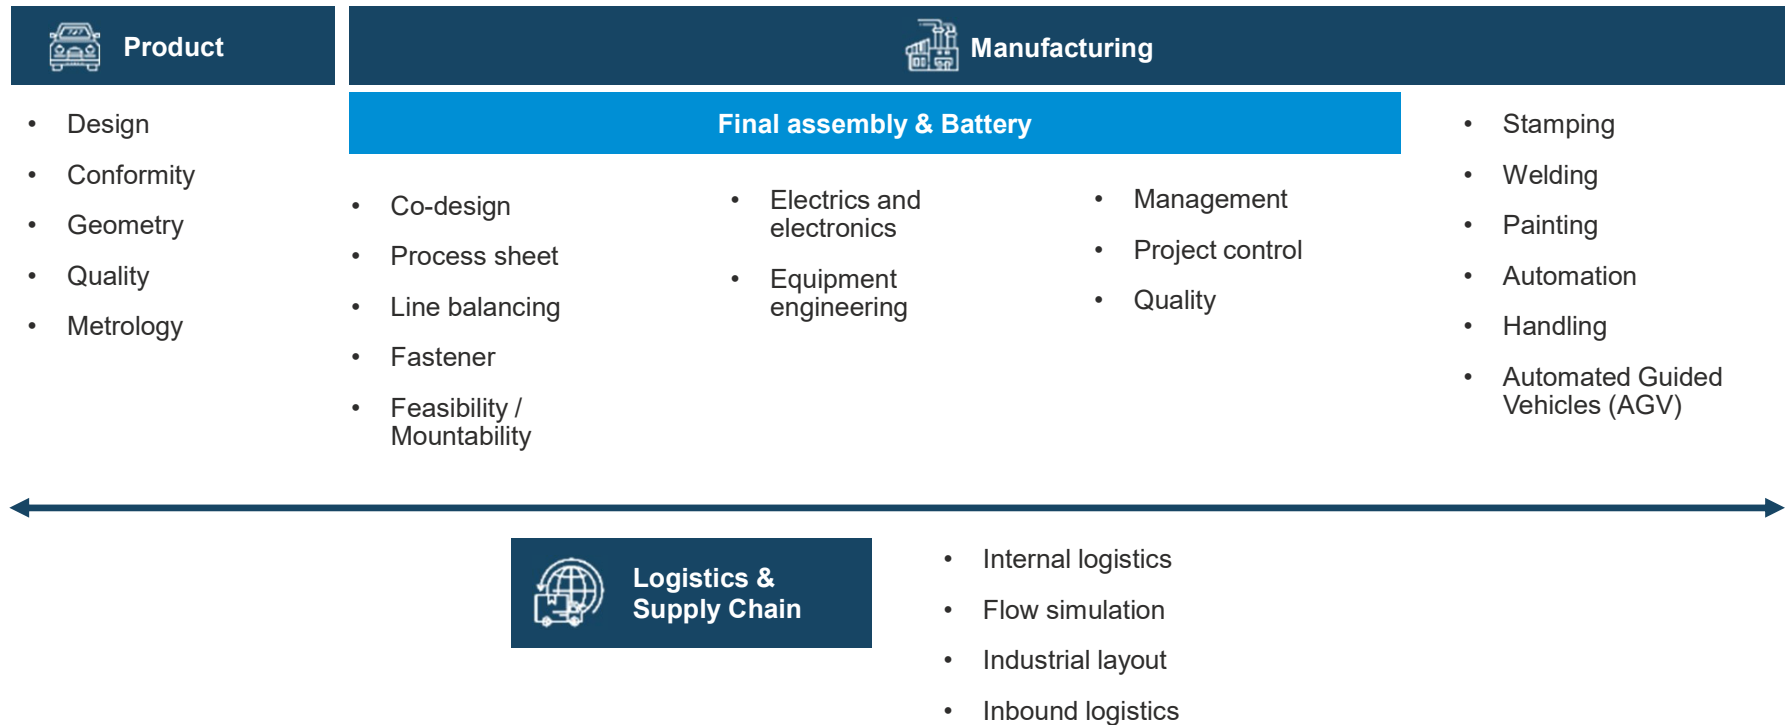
Product

- Design
- Conformity
- Geometry
- Quality
- Metrology

Manufacturing

Final assembly & Battery

- Co-design
- Process sheet
- Line balancing
- Fastener
- Feasibility / Mountability

- Electrics and electronics
- Equipment engineering

- Management
- Project control
- Quality

- Stamping
- Welding
- Painting
- Automation
- Handling
- Automated Guided Vehicles (AGV)

Logistics & Supply Chain

- Internal logistics
- Flow simulation
- Industrial layout
- Inbound logistics